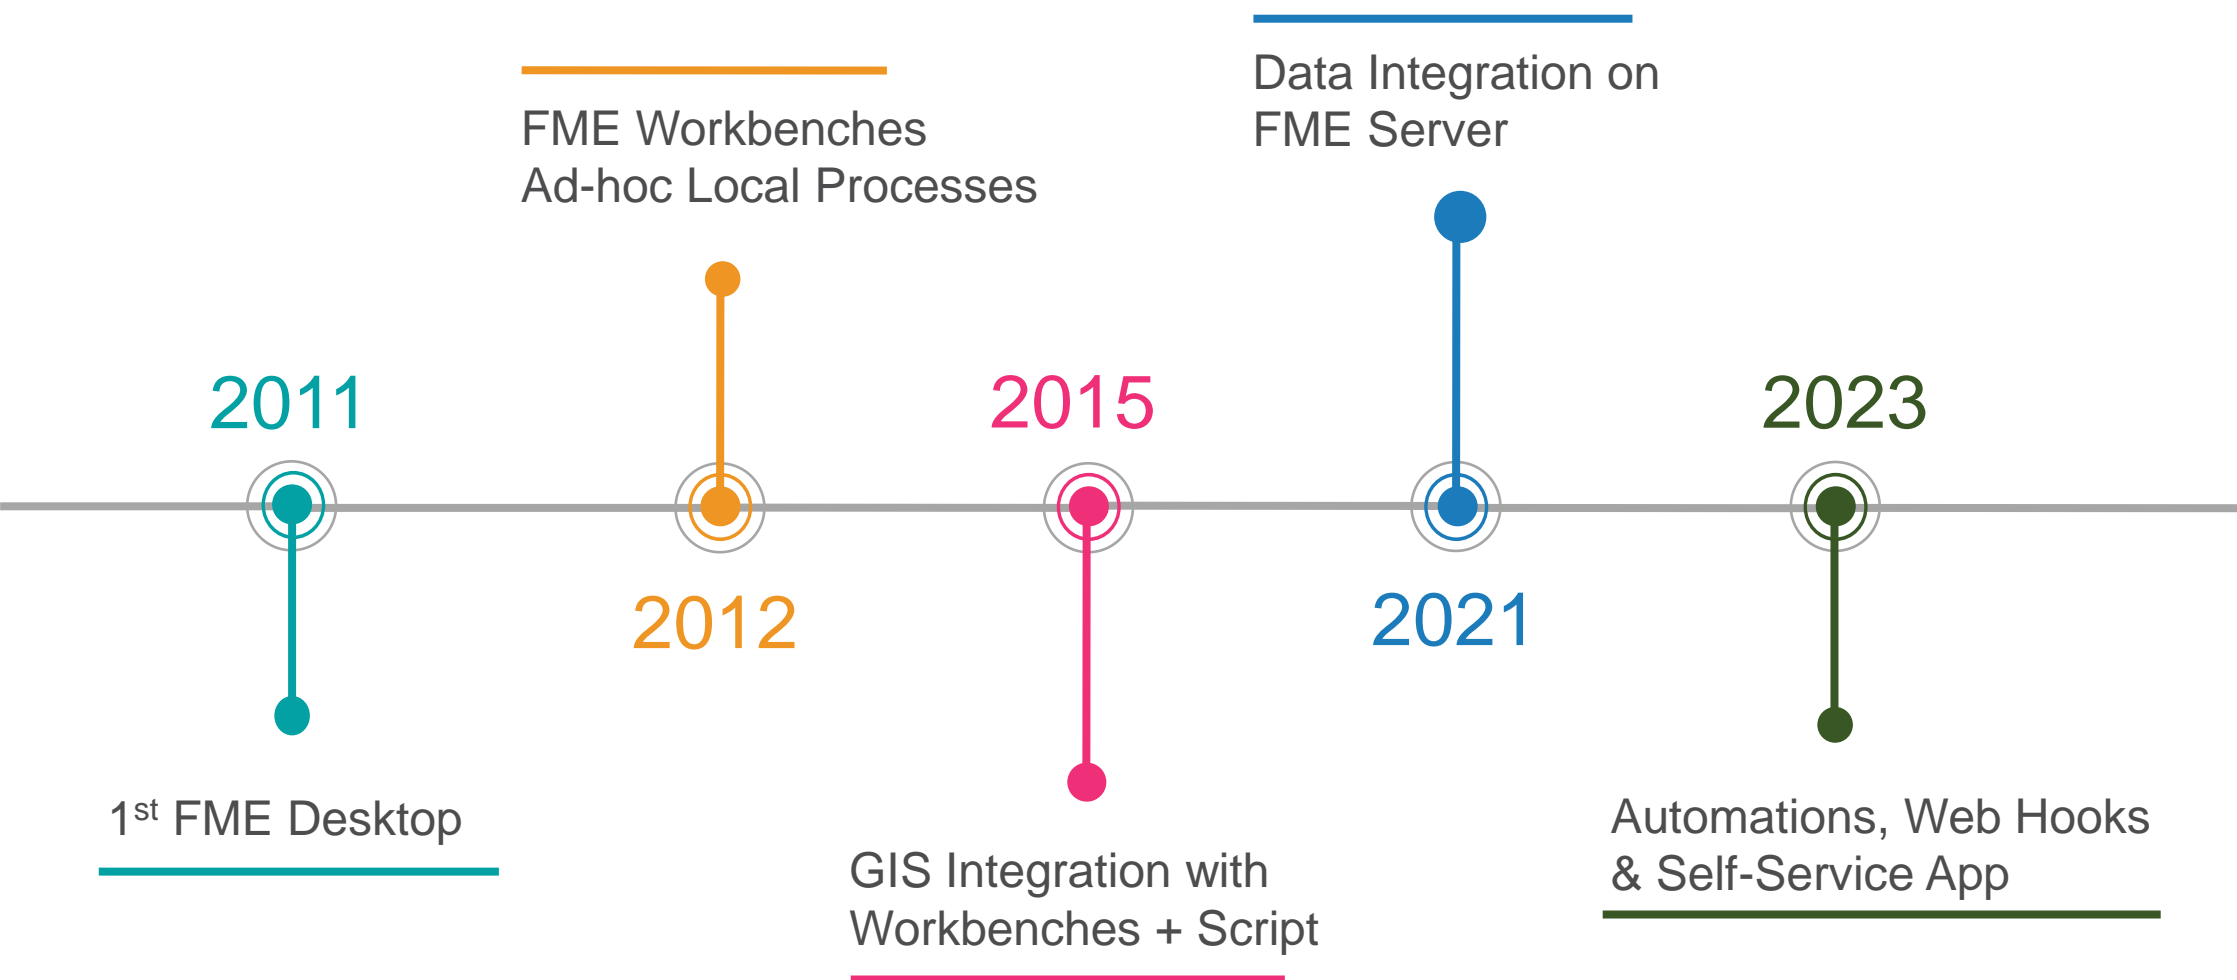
FME Workbenches
Ad-hoc Local Processes

Data Integration on
FME Server

2011

2015

2023

2012

2021

1$^{st}$ FME Desktop

GIS Integration with
Workbenches + Script

Automations, Web Hooks
& Self-Service App